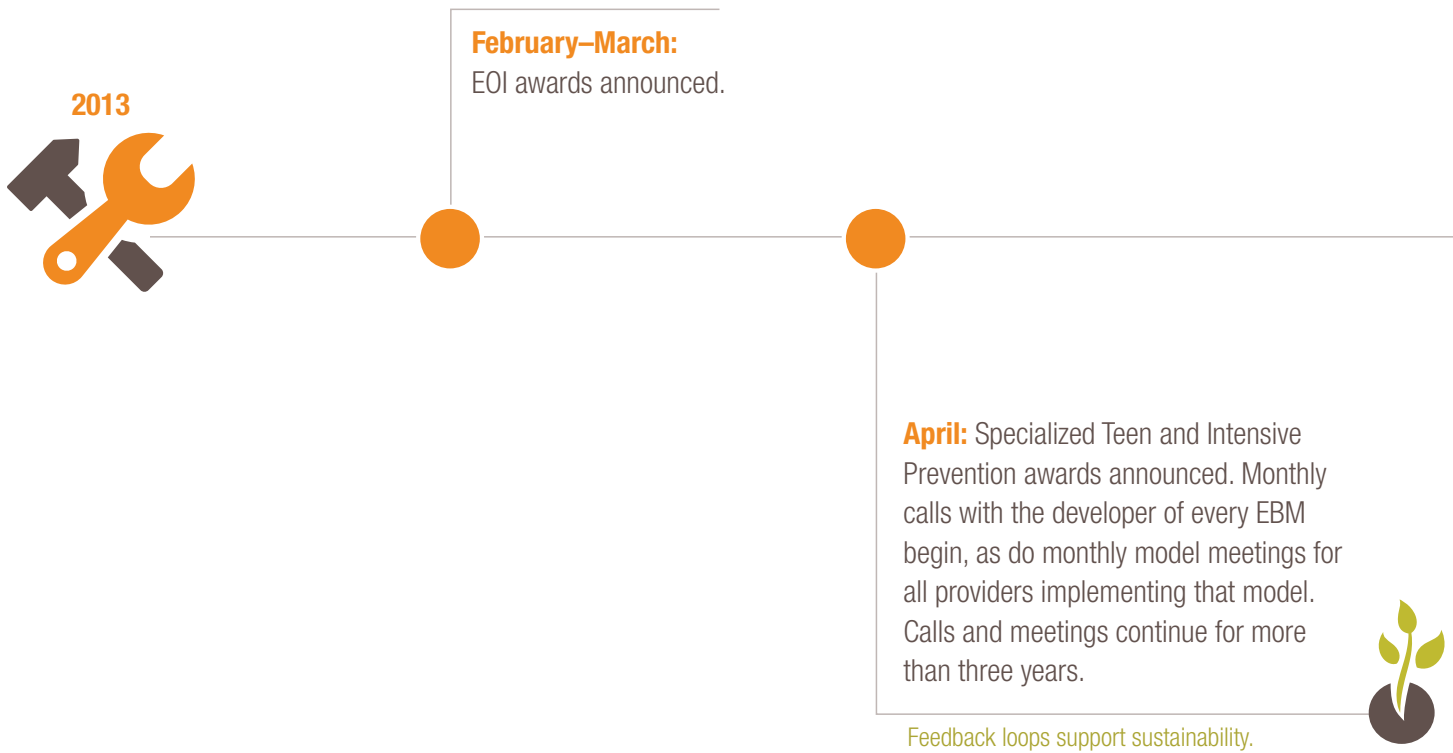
2013

February–March:
EOI awards announced.

April: Specialized Teen and Intensive Prevention awards announced. Monthly calls with the developer of every EBM begin, as do monthly model meetings for all providers implementing that model. Calls and meetings continue for more than three years.

Feedback loops support sustainability.